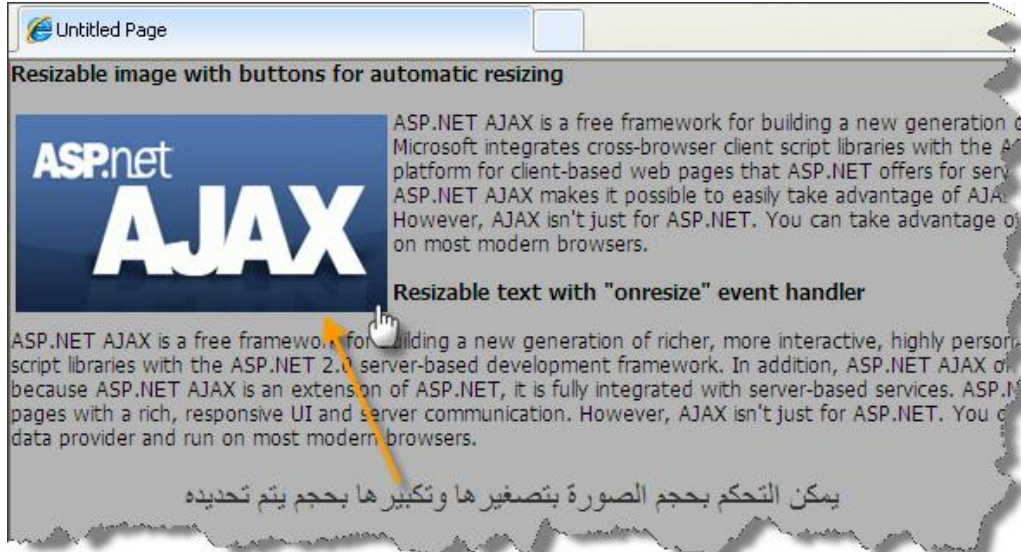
Untitled Page

Resizable image with buttons for automatic resizing

ASP.net AJAX

ASP.NET AJAX is a free framework for building a new generation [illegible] Microsoft integrates cross-browser client script libraries with the A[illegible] platform for client-based web pages that ASP.NET offers for serv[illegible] ASP.NET AJAX makes it possible to easily take advantage of AJA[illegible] However, AJAX isn't just for ASP.NET. You can take advantage o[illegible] on most modern browsers.

Resizable text with "onresize" event handler

ASP.NET AJAX is a free framewo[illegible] for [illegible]uilding a new generation of richer, more interactive, highly person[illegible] script libraries with the ASP.NET 2.0 server-based development framework. In addition, ASP.NET AJAX o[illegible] because ASP.NET AJAX is an exten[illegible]on of ASP.NET, it is fully integrated with server-based services. ASP.N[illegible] pages with a rich, responsive UI and server communication. However, AJAX isn't just for ASP.NET. You c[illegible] data provider and run on most modern browsers.

يمكن التحكم بحجم الصورة بتصغيرها وتكبيرها بحجم يتم تحديده